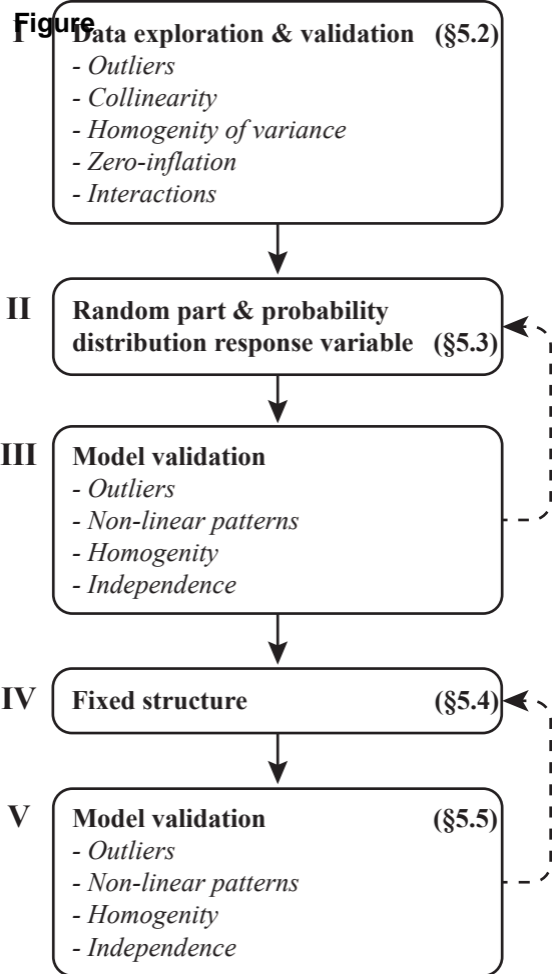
Figure

I Data exploration & validation (§5.2)
- Outliers
- Collinearity
- Homogenity of variance
- Zero-inflation
- Interactions

II Random part & probability distribution response variable (§5.3)

III Model validation
- Outliers
- Non-linear patterns
- Homogenity
- Independence

IV Fixed structure (§5.4)

V Model validation (§5.5)
- Outliers
- Non-linear patterns
- Homogenity
- Independence